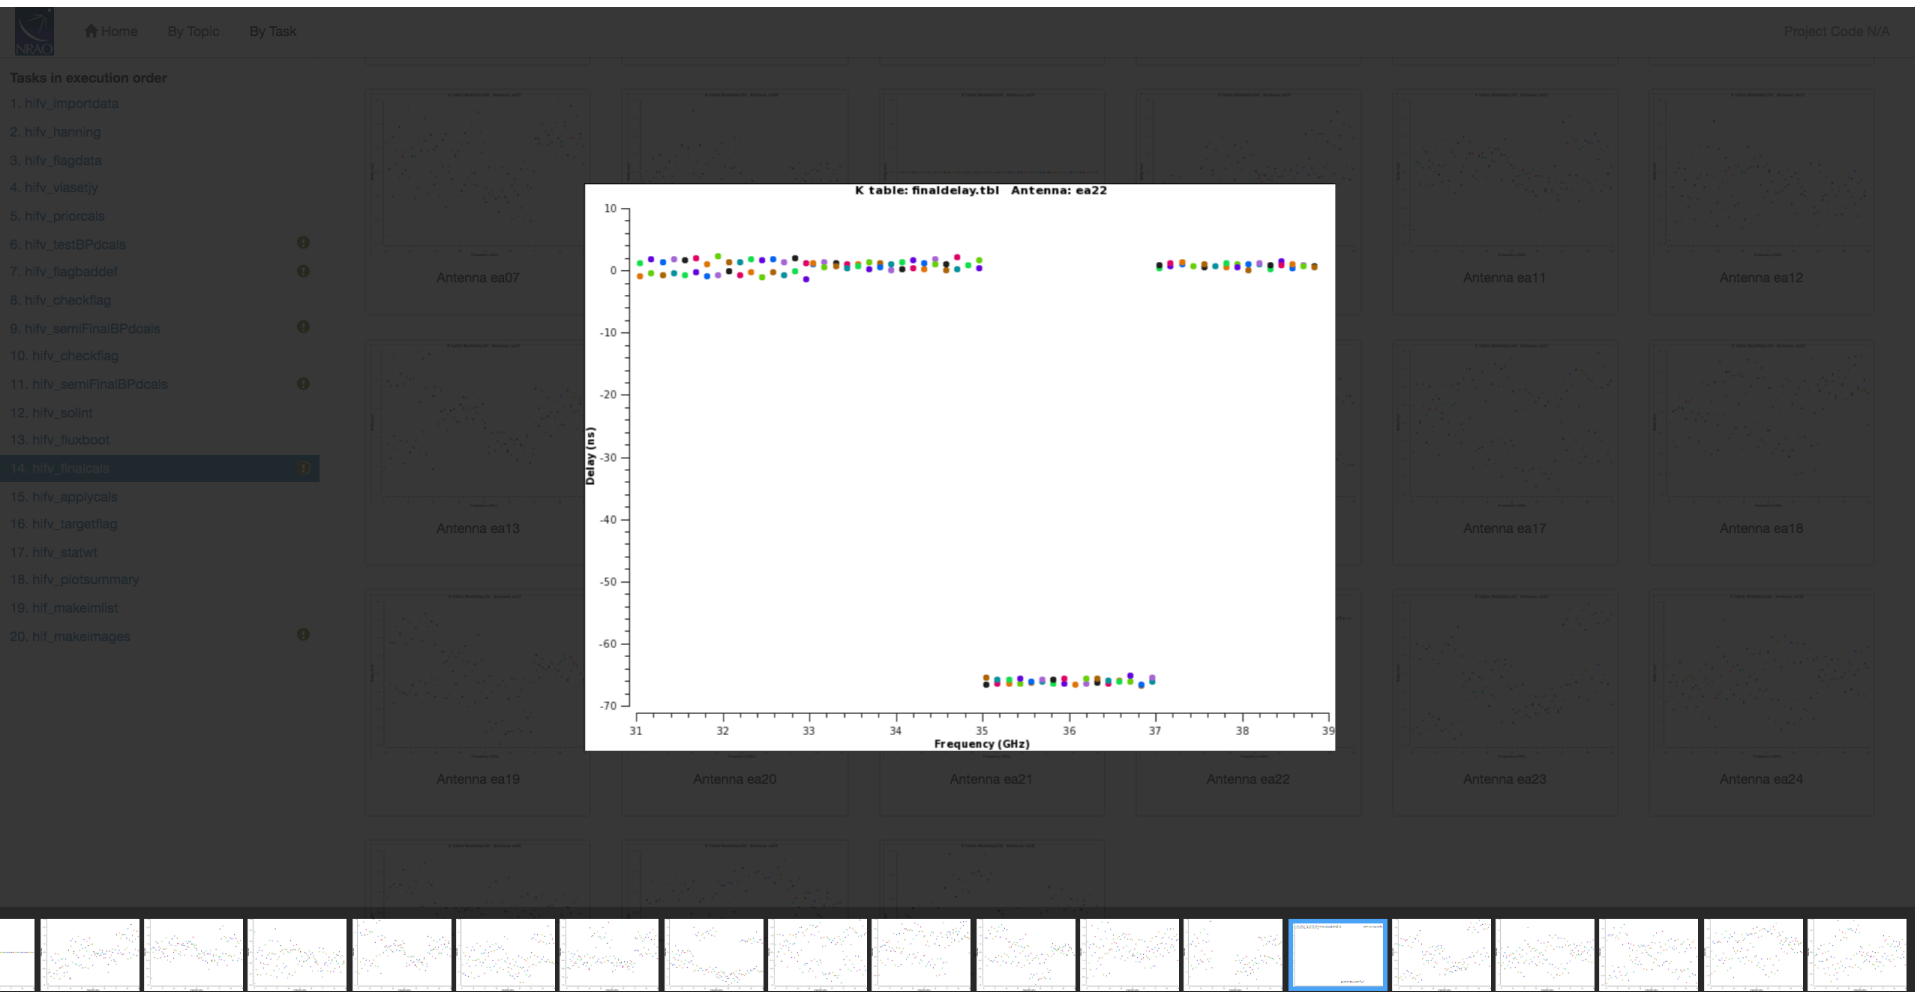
NRAO

Home By Topic By Task

Project Code N/A

Tasks in execution order

1. hifv_importdata
2. hifv_hanning
3. hifv_flagdata
4. hifv_vlasetjy
5. hifv_priorcals
6. hifv_testBPdcals
7. hifv_flagbaddef
8. hifv_checkflag
9. hifv_semiFinalBPdcals
10. hifv_checkflag
11. hifv_semiFinalBPdcals
12. hifv_solint
13. hifv_fluxboot
14. hifv_finalcals
15. hifv_applycals
16. hifv_targetflag
17. hifv_statwt
18. hifv_plotsummary
19. hif_makeimlist
20. hif_makeimages

Antenna ea07
Antenna ea11
Antenna ea12
Antenna ea13
Antenna ea17
Antenna ea18
Antenna ea19
Antenna ea20
Antenna ea21
Antenna ea22
Antenna ea23
Antenna ea24

K table: finaldelay.tbl Antenna: ea22

Delay (ns)

10
0
-10
-20
-30
-40
-50
-60
-70

31 32 33 34 35 36 37 38 39

Frequency (GHz)